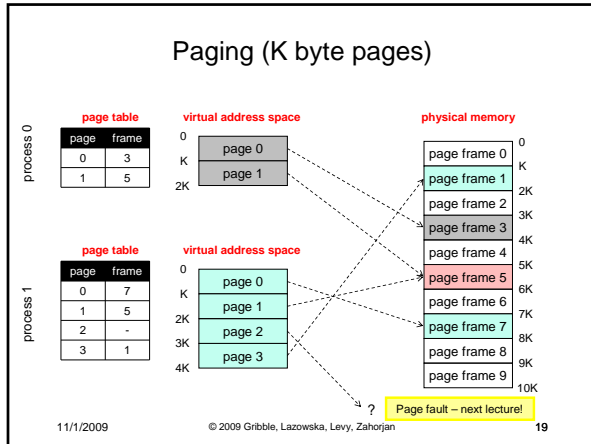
Paging (K byte pages)

process 0

page table

| page | frame |
|---|---|
| 0 | 3 |
| 1 | 5 |

virtual address space

0
page 0
K
page 1
2K

process 1

page table

| page | frame |
|---|---|
| 0 | 7 |
| 1 | 5 |
| 2 | - |
| 3 | 1 |

virtual address space

0
page 0
K
page 1
2K
page 2
3K
page 3
4K

physical memory

0
page frame 0
K
page frame 1
2K
page frame 2
3K
page frame 3
4K
page frame 4
5K
page frame 5
6K
page frame 6
7K
page frame 7
8K
page frame 8
9K
page frame 9
10K

?
Page fault – next lecture!

11/1/2009
© 2009 Gribble, Lazowska, Levy, Zahorjan
19